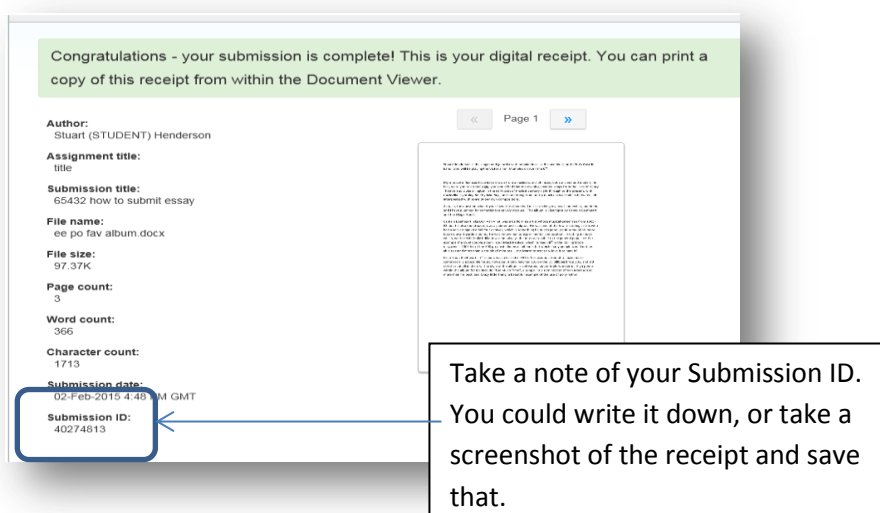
Congratulations - your submission is complete! This is your digital receipt. You can print a copy of this receipt from within the Document Viewer.

Author:
Stuart (STUDENT) Henderson

Assignment title:
title

Submission title:
65432 how to submit essay

File name:
ee po fav album.docx

File size:
97.37K

Page count:
3

Word count:
366

Character count:
1713

Submission date:
02-Feb-2015 4:48 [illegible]M GMT

Submission ID:
40274813

«
Page 1
»

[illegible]

Take a note of your Submission ID. You could write it down, or take a screenshot of the receipt and save that.